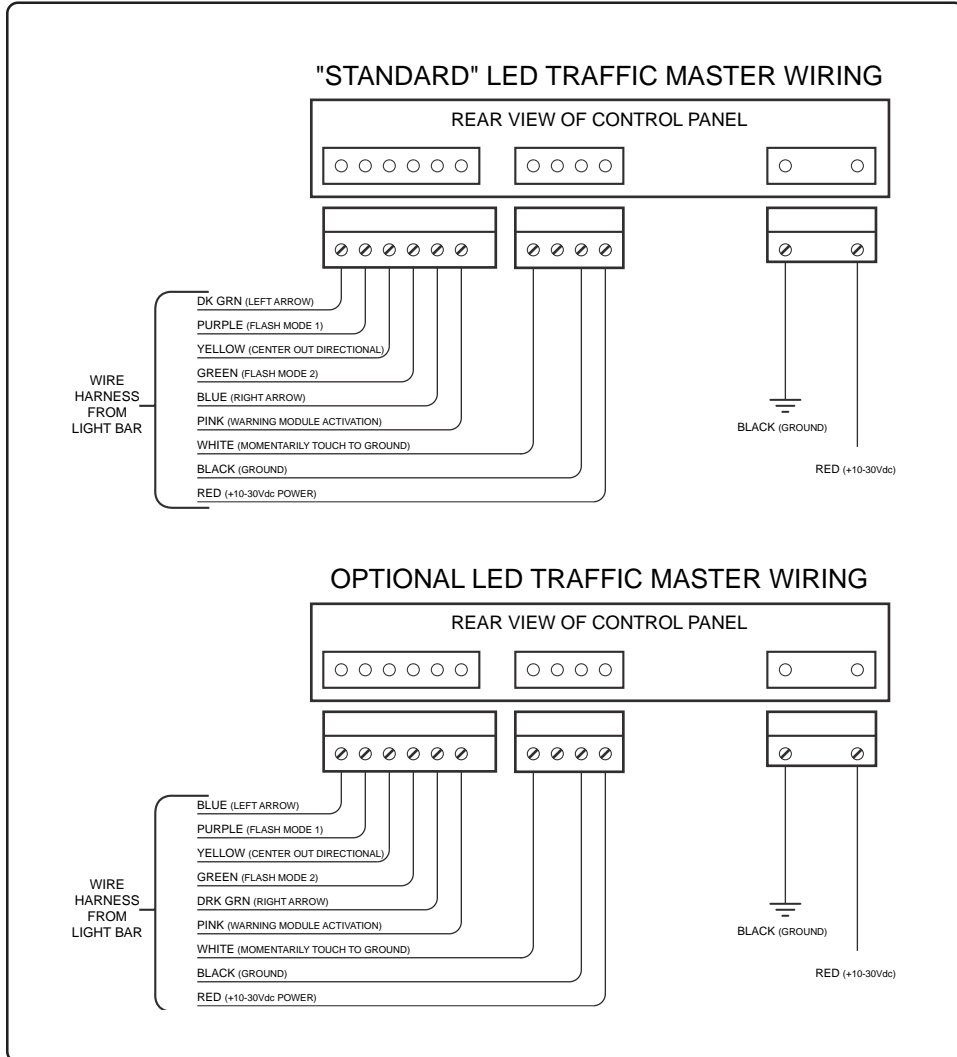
"STANDARD" LED TRAFFIC MASTER WIRING

REAR VIEW OF CONTROL PANEL

WIRE HARNESS FROM LIGHT BAR

DK GRN (LEFT ARROW)
PURPLE (FLASH MODE 1)
YELLOW (CENTER OUT DIRECTIONAL)
GREEN (FLASH MODE 2)
BLUE (RIGHT ARROW)
PINK (WARNING MODULE ACTIVATION)
WHITE (MOMENTARILY TOUCH TO GROUND)
BLACK (GROUND)
RED (+10-30Vdc POWER)

BLACK (GROUND)

RED (+10-30Vdc)

OPTIONAL LED TRAFFIC MASTER WIRING

REAR VIEW OF CONTROL PANEL

WIRE HARNESS FROM LIGHT BAR

BLUE (LEFT ARROW)
PURPLE (FLASH MODE 1)
YELLOW (CENTER OUT DIRECTIONAL)
GREEN (FLASH MODE 2)
DRK GRN (RIGHT ARROW)
PINK (WARNING MODULE ACTIVATION)
WHITE (MOMENTARILY TOUCH TO GROUND)
BLACK (GROUND)
RED (+10-30Vdc POWER)

BLACK (GROUND)

RED (+10-30Vdc)